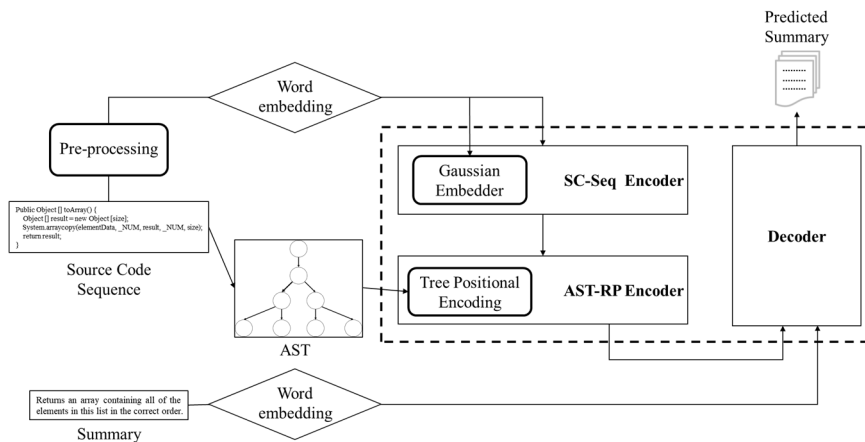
Predicted Summary

Word embedding

Pre-processing

Gaussian Embedder

SC-Seq Encoder

Public Object [] toArray() {
Object [] result = new Object [size];
System.arraycopy(elementData, _NUM, result, _NUM, size);
return result;
}

Source Code Sequence

AST

Tree Positional Encoding

AST-RP Encoder

Decoder

Returns an array containing all of the elements in this list in the correct order.

Summary

Word embedding